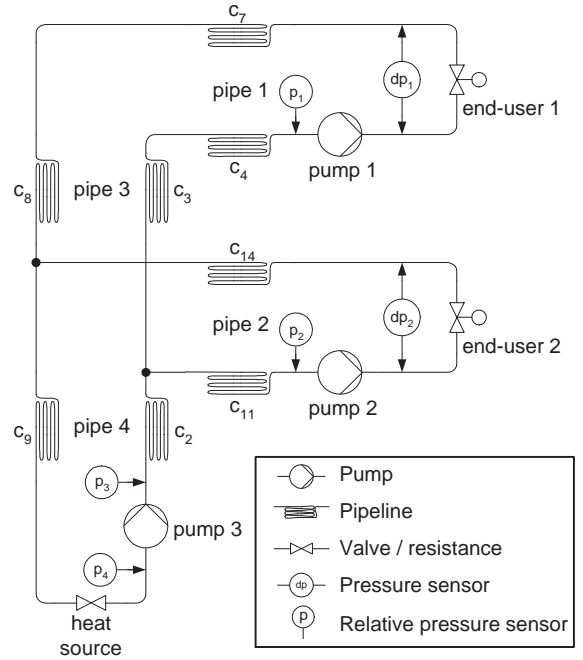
$c_7$
pipe 1
$p_1$
$dp_1$
end-user 1
$c_4$
pump 1
$c_8$
pipe 3
$c_3$
$c_{14}$
pipe 2
$p_2$
$dp_2$
end-user 2
$c_{11}$
pump 2
$c_9$
pipe 4
$c_2$
$p_3$
pump 3
$p_4$
heat source

Pump
Pipeline
Valve / resistance
dp Pressure sensor
p Relative pressure sensor